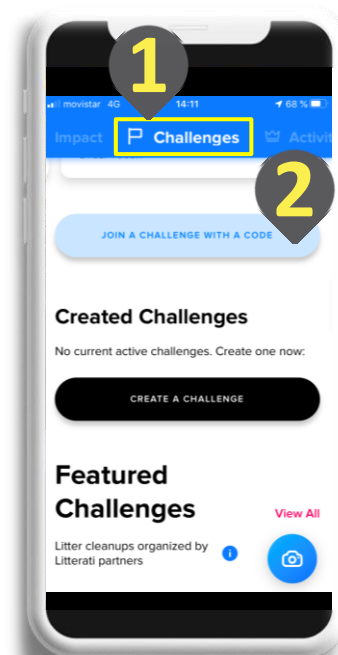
1

movistar 4G 14:11 68 %

Impact Challenges Activit

2

JOIN A CHALLENGE WITH A CODE

Created Challenges

No current active challenges. Create one now:

CREATE A CHALLENGE

Featured Challenges

View All

Litter cleanups organized by Litterati partners